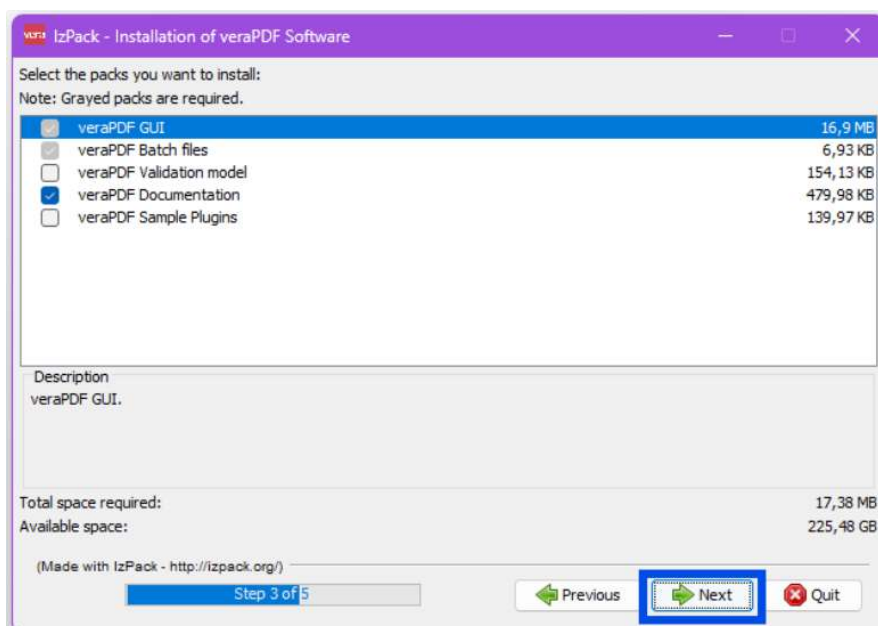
vera IzPack - Installation of veraPDF Software

Select the packs you want to install:
Note: Grayed packs are required.

| | | |
|---|---|---|
| ☑ | veraPDF GUI | 16,9 MB |
| ☑ | veraPDF Batch files | 6,93 KB |
| ☐ | veraPDF Validation model | 154,13 KB |
| ☑ | veraPDF Documentation | 479,98 KB |
| ☐ | veraPDF Sample Plugins | 139,97 KB |

Description
veraPDF GUI.

Total space required: 17,38 MB
Available space: 225,48 GB

(Made with IzPack - http://izpack.org/)

Step 3 of 5

Previous
Next
Quit